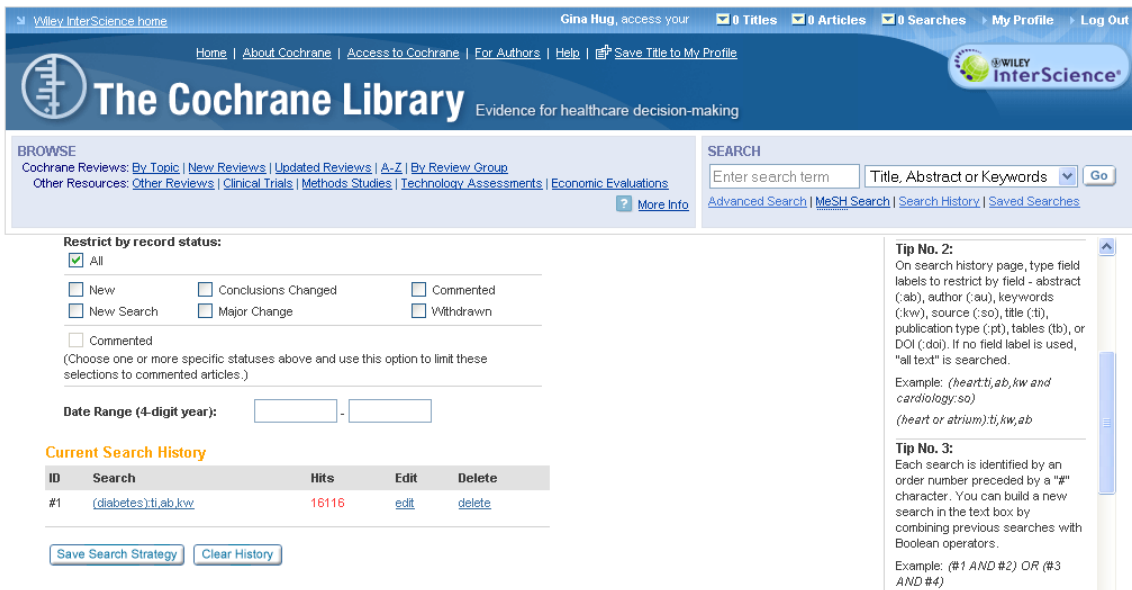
Wiley InterScience home

Gina Hug, access your 0 Titles 0 Articles 0 Searches My Profile Log Out

Home | About Cochrane | Access to Cochrane | For Authors | Help | Save Title to My Profile

WILEY InterScience®

The Cochrane Library Evidence for healthcare decision-making

BROWSE
Cochrane Reviews: By Topic | New Reviews | Updated Reviews | A-Z | By Review Group
Other Resources: Other Reviews | Clinical Trials | Methods Studies | Technology Assessments | Economic Evaluations
More Info

SEARCH
Enter search term | Title, Abstract or Keywords | Go
Advanced Search | MeSH Search | Search History | Saved Searches

Restrict by record status:
All
New
New Search
Conclusions Changed
Major Change
Commented
Withdrawn
Commented
(Choose one or more specific statuses above and use this option to limit these selections to commented articles.)

Date Range (4-digit year): -

Current Search History

| ID | Search | Hits | Edit | Delete |
|---|---|---|---|---|
| #1 | (diabetes):ti,ab,kw | 16116 | edit | delete |

Save Search Strategy | Clear History

Tip No. 2:
On search history page, type field labels to restrict by field - abstract (:ab), author (:au), keywords (:kw), source (:so), title (:ti), publication type (:pt), tables (tb), or DOI (:doi). If no field label is used, "all text" is searched.

Example: (heart:ti,ab,kw and cardiology:so)

(heart or atrium):ti,kw,ab

Tip No. 3:
Each search is identified by an order number preceded by a "#" character. You can build a new search in the text box by combining previous searches with Boolean operators.

Example: (#1 AND #2) OR (#3 AND #4)